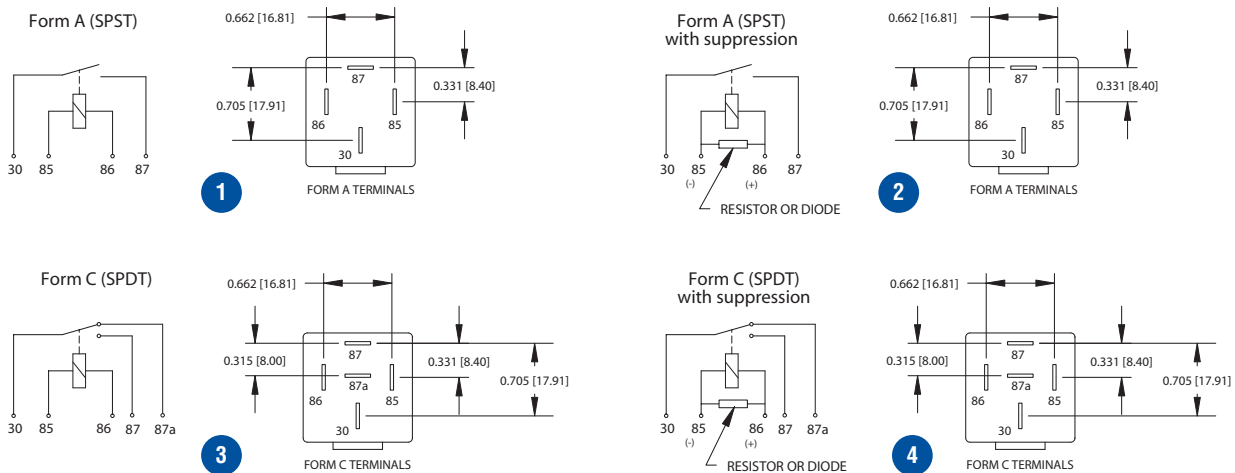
Form A (SPST)

30 85 86 87

0.662 [16.81]

0.705 [17.91]

87

86

85

30

0.331 [8.40]

1

FORM A TERMINALS

Form A (SPST) with suppression

30 85 (-) 86 (+) 87

RESISTOR OR DIODE

0.662 [16.81]

0.705 [17.91]

87

86

85

30

0.331 [8.40]

2

FORM A TERMINALS

Form C (SPDT)

30 85 86 87 87a

0.662 [16.81]

0.315 [8.00]

87

87a

86

85

30

0.331 [8.40]

0.705 [17.91]

3

FORM C TERMINALS

Form C (SPDT) with suppression

30 85 (-) 86 (+) 87 87a

RESISTOR OR DIODE

0.662 [16.81]

0.315 [8.00]

87

87a

86

85

30

0.331 [8.40]

0.705 [17.91]

4

FORM C TERMINALS